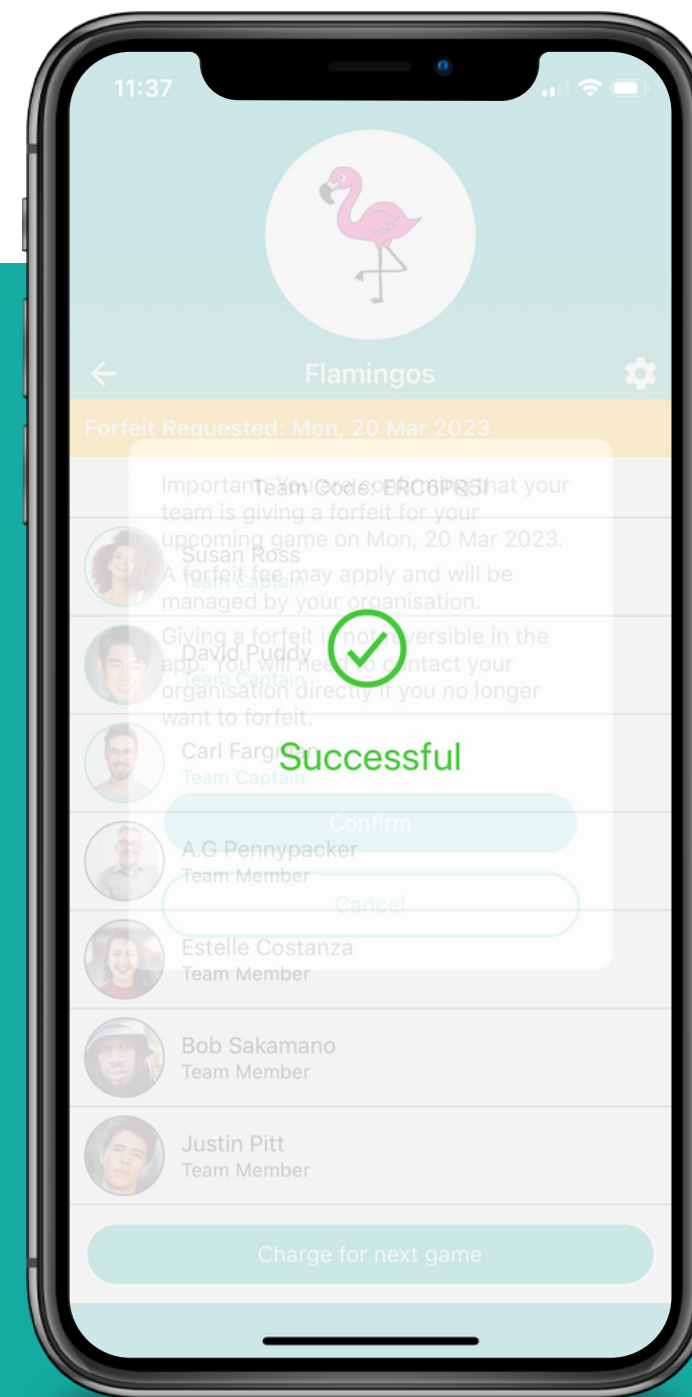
11:37

Flamingos

Forfeit Requested: Mon, 20 Mar 2023

Team Code: ERC6PR5

Important: You are confirming that your team is giving a forfeit for your upcoming game on Mon, 20 Mar 2023. A forfeit fee may apply and will be managed by your organisation. Giving a forfeit is not reversible in the app. You will need to contact your organisation directly if you no longer want to forfeit.

Successful

Confirm

Cancel

Susan Ross
Team Captain

David Puddy
Team Captain

Carl Fargus
Team Captain

A.G Pennypacker
Team Member

Estelle Costanza
Team Member

Bob Sakamano
Team Member

Justin Pitt
Team Member

Charge for next game